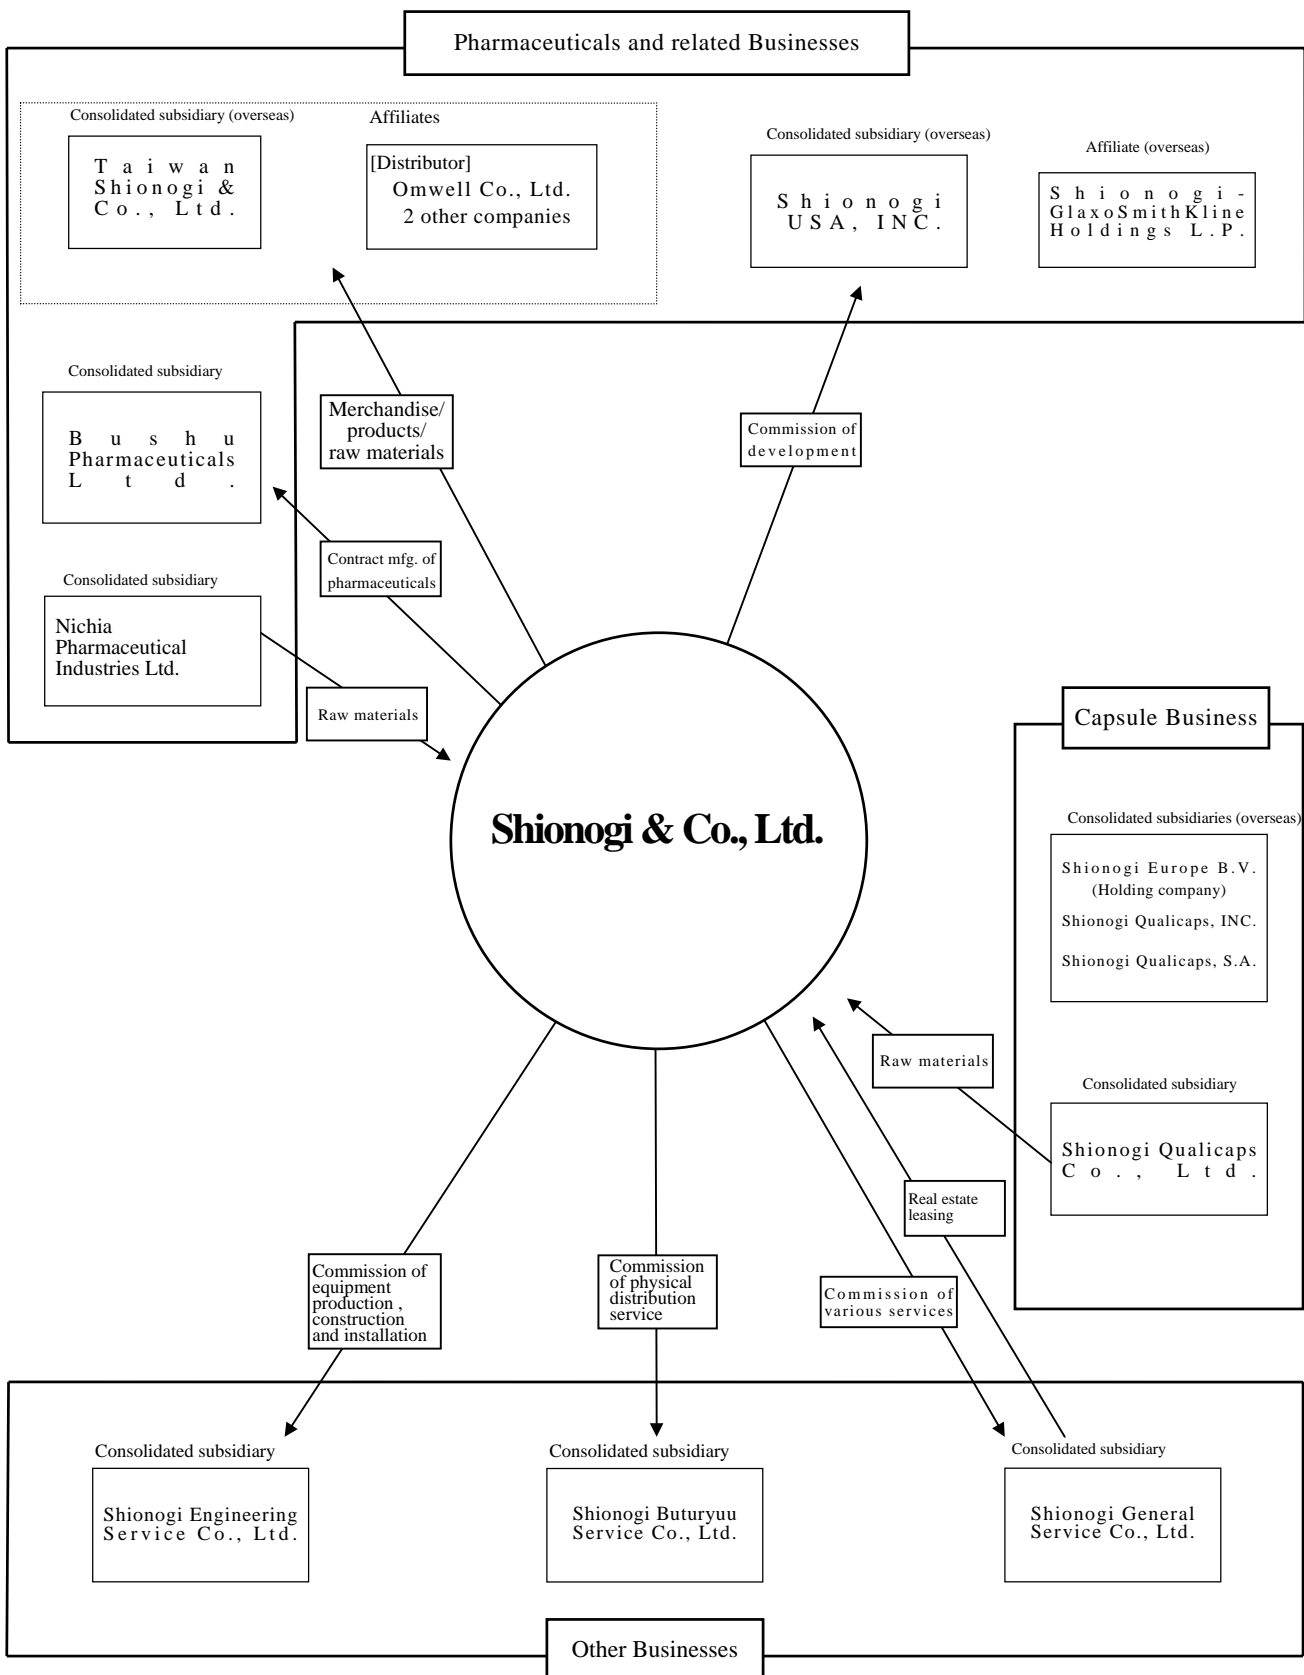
Pharmaceuticals and related Businesses

Consolidated subsidiary (overseas)

Taiwan Shionogi & Co., Ltd.

Affiliates

[Distributor]
Omwell Co., Ltd.
2 other companies

Consolidated subsidiary (overseas)

Shionogi USA, INC.

Affiliate (overseas)

Shionogi-GlaxoSmithKline Holdings L.P.

Consolidated subsidiary

Bushu Pharmaceuticals Ltd.

Merchandise/ products/ raw materials

Commission of development

Contract mfg. of pharmaceuticals

Consolidated subsidiary

Nichia Pharmaceutical Industries Ltd.

Raw materials

Capsule Business

Shionogi & Co., Ltd.

Consolidated subsidiaries (overseas)

Shionogi Europe B.V. (Holding company)
Shionogi Qualicaps, INC.
Shionogi Qualicaps, S.A.

Raw materials

Consolidated subsidiary

Shionogi Qualicaps Co., Ltd.

Real estate leasing

Commission of equipment production , construction and installation

Commission of physical distribution service

Commission of various services

Consolidated subsidiary

Shionogi Engineering Service Co., Ltd.

Consolidated subsidiary

Shionogi Buturyuu Service Co., Ltd.

Consolidated subsidiary

Shionogi General Service Co., Ltd.

Other Businesses